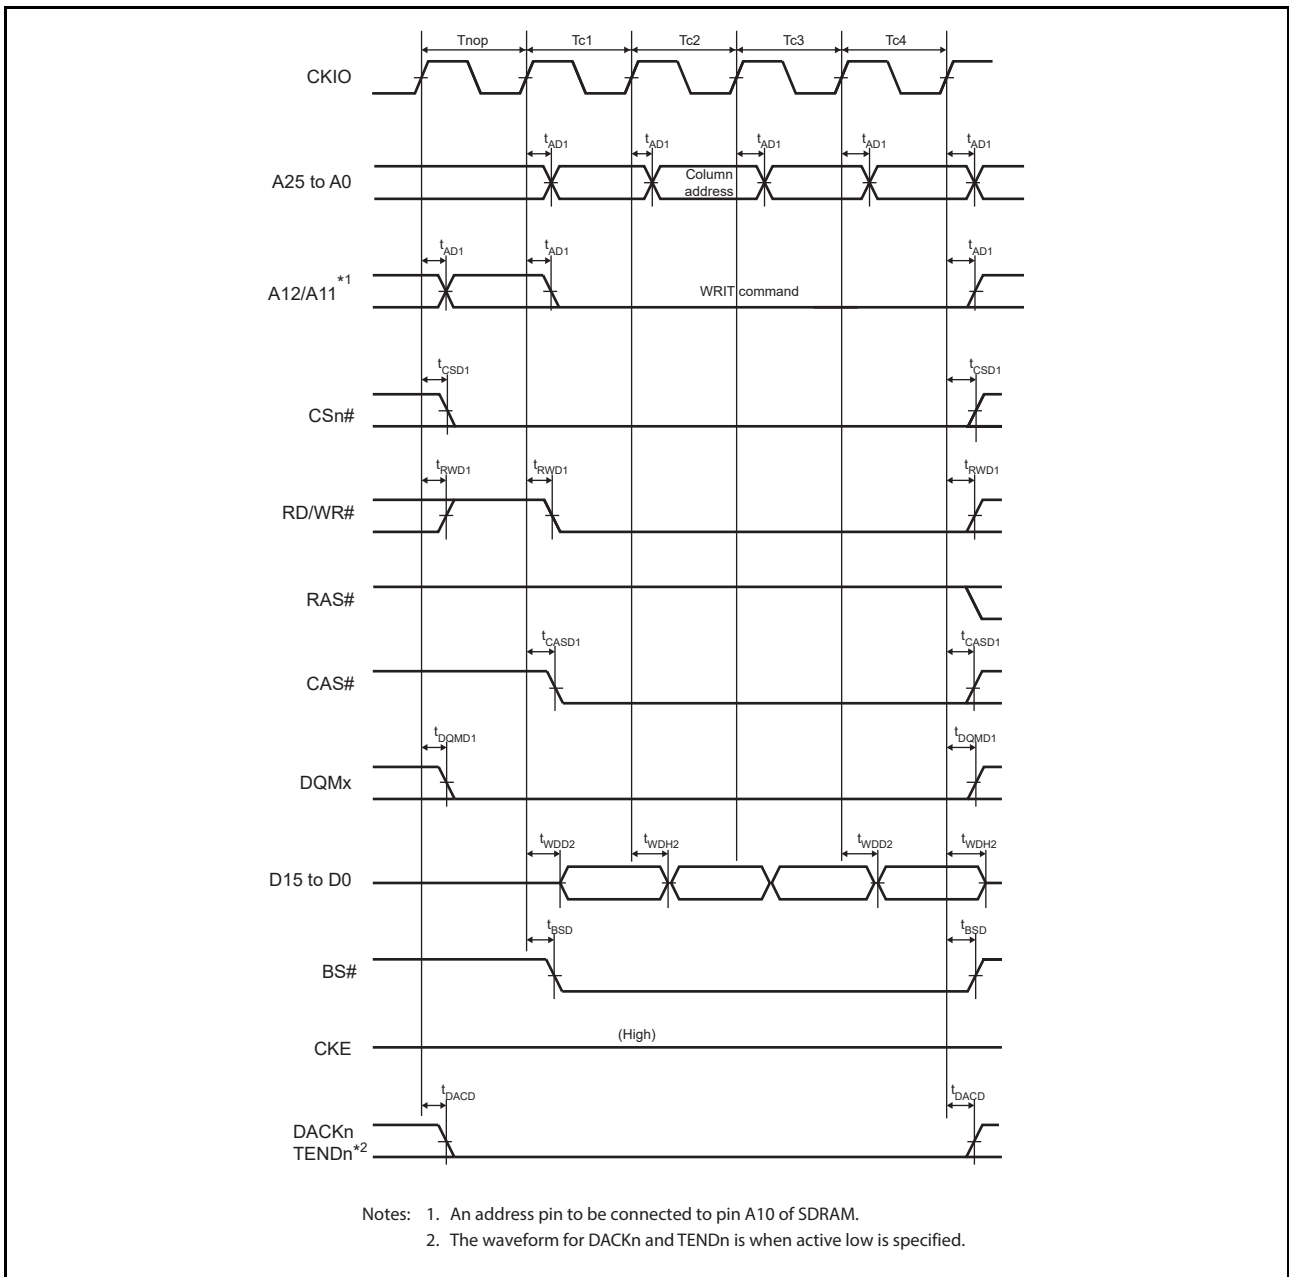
Tnop Tc1 Tc2 Tc3 Tc4

CKIO

$t_{AD1}$ $t_{AD1}$ $t_{AD1}$ $t_{AD1}$ $t_{AD1}$

A25 to A0

Column address

$t_{AD1}$ $t_{AD1}$ $t_{AD1}$

A12/A11$^{*1}$

WRIT command

$t_{CSD1}$ $t_{CSD1}$

CSn#

$t_{RWD1}$ $t_{RWD1}$ $t_{RWD1}$

RD/WR#

RAS#

$t_{CASD1}$ $t_{CASD1}$

CAS#

$t_{DQMD1}$ $t_{DQMD1}$

DQMx

$t_{WDD2}$ $t_{WDH2}$ $t_{WDD2}$ $t_{WDH2}$

D15 to D0

$t_{BSD}$ $t_{BSD}$

BS#

(High)

CKE

$t_{DACD}$ $t_{DACD}$

DACKn
TENDn$^{*2}$

Notes: 1. An address pin to be connected to pin A10 of SDRAM.
2. The waveform for DACKn and TENDn is when active low is specified.